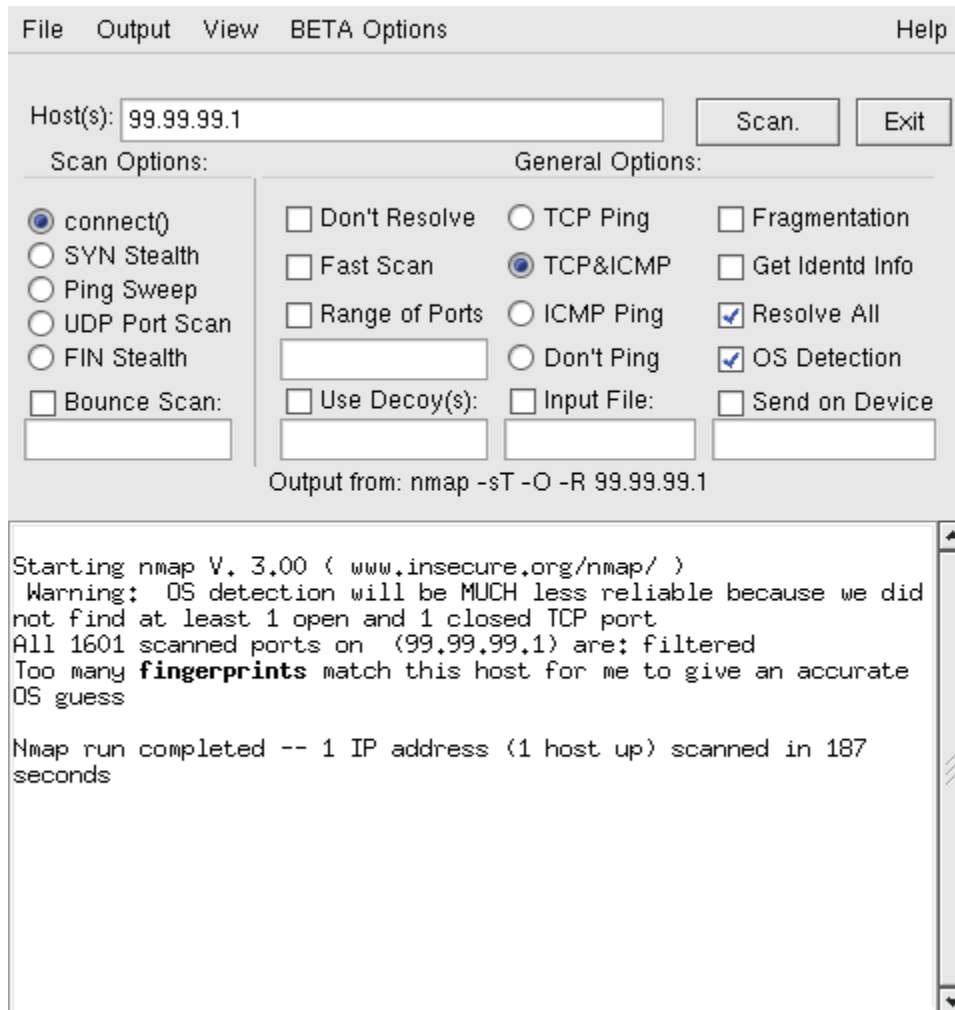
File Output View BETA Options Help

Host(s): 99.99.99.1 Scan. Exit

Scan Options:

General Options:

connect()
SYN Stealth
Ping Sweep
UDP Port Scan
FIN Stealth
Bounce Scan:

Don't Resolve
Fast Scan
Range of Ports
Use Decoy(s):

TCP Ping
TCP&ICMP
ICMP Ping
Don't Ping
Input File:

Fragmentation
Get Identd Info
Resolve All
OS Detection
Send on Device

Output from: nmap -sT -O -R 99.99.99.1

Starting nmap V. 3.00 ( www.insecure.org/nmap/ )
Warning: OS detection will be MUCH less reliable because we did not find at least 1 open and 1 closed TCP port
All 1601 scanned ports on (99.99.99.1) are: filtered
Too many **fingerprints** match this host for me to give an accurate OS guess

Nmap run completed -- 1 IP address (1 host up) scanned in 187 seconds